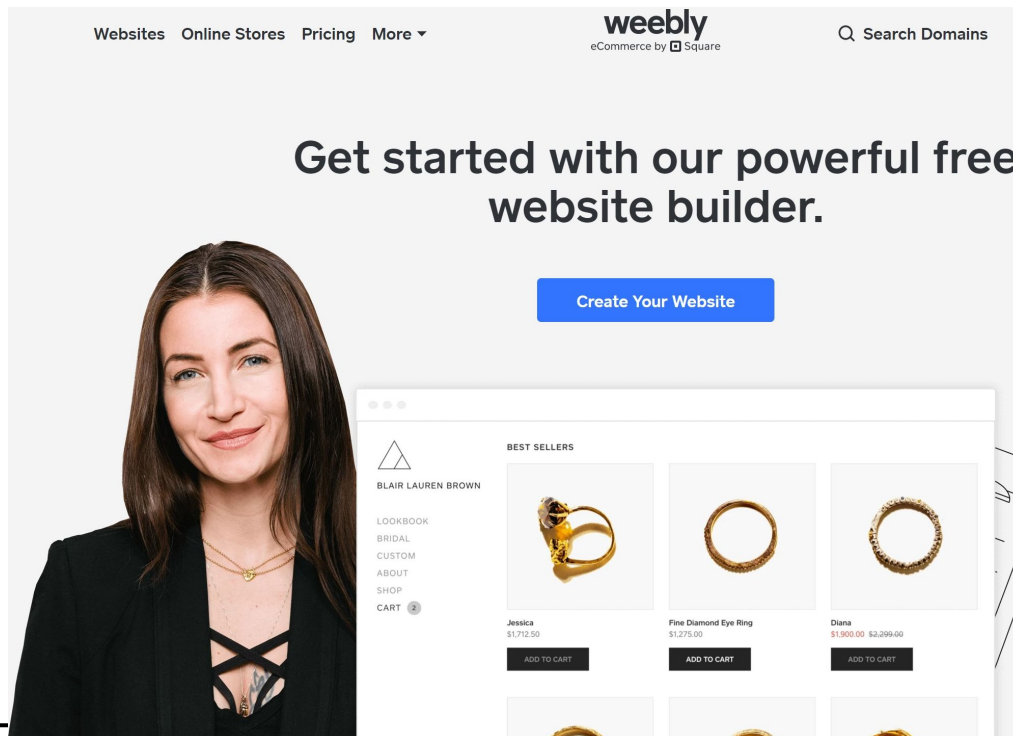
Websites Online Stores Pricing More ▾

weebly
eCommerce by ▣ Square

Search Domains

Get started with our powerful free website builder.

Create Your Website

BLAIR LAUREN BROWN

LOOKBOOK
BRIDAL
CUSTOM
ABOUT
SHOP
CART 2

BEST SELLERS

Jessica
$1,712.50
ADD TO CART

Fine Diamond Eye Ring
$1,275.00
ADD TO CART

Diana
$1,900.00 $2,299.00
ADD TO CART